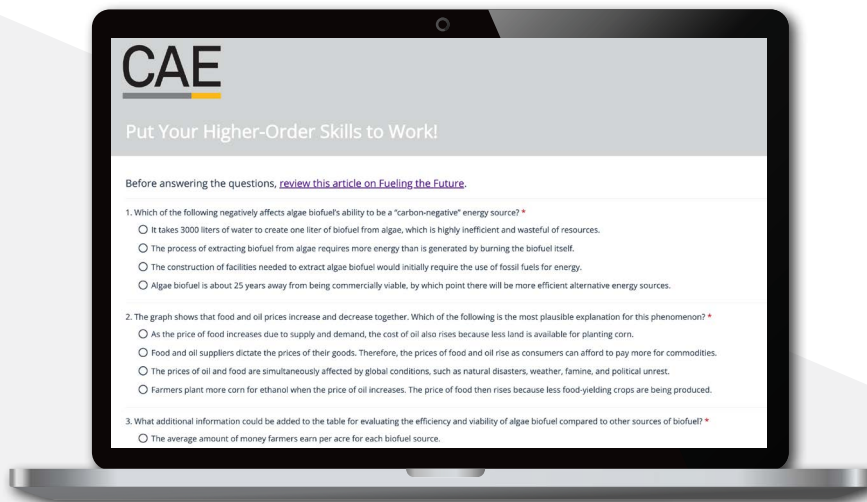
CAE

Put Your Higher-Order Skills to Work!

Before answering the questions, review this article on Fueling the Future.

1. Which of the following negatively affects algae biofuel's ability to be a "carbon-negative" energy source? *

It takes 3000 liters of water to create one liter of biofuel from algae, which is highly inefficient and wasteful of resources.

The process of extracting biofuel from algae requires more energy than is generated by burning the biofuel itself.

The construction of facilities needed to extract algae biofuel would initially require the use of fossil fuels for energy.

Algae biofuel is about 25 years away from being commercially viable, by which point there will be more efficient alternative energy sources.

2. The graph shows that food and oil prices increase and decrease together. Which of the following is the most plausible explanation for this phenomenon? *

As the price of food increases due to supply and demand, the cost of oil also rises because less land is available for planting corn.

Food and oil suppliers dictate the prices of their goods. Therefore, the prices of food and oil rise as consumers can afford to pay more for commodities.

The prices of oil and food are simultaneously affected by global conditions, such as natural disasters, weather, famine, and political unrest.

Farmers plant more corn for ethanol when the price of oil increases. The price of food then rises because less food-yielding crops are being produced.

3. What additional information could be added to the table for evaluating the efficiency and viability of algae biofuel compared to other sources of biofuel? *

The average amount of money farmers earn per acre for each biofuel source.